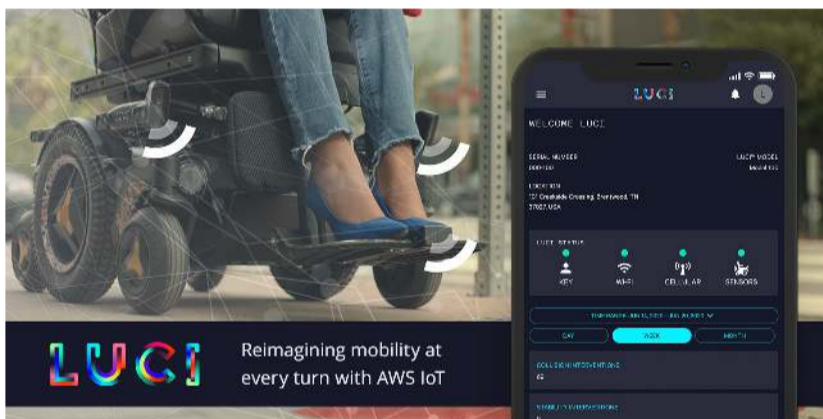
LUCI

WELCOME LUCI

SERIAL NUMBER
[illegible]

LUCI MODEL
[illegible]

LOCATION
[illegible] Creekside Crossing, Brentwood, TN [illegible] USA

LUCI STATUS

KEY

WI-FI

CELLULAR

SENSORS

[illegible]

DAY

WEEK

MONTH

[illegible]

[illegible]

LUCI

Reimagining mobility at every turn with AWS IoT